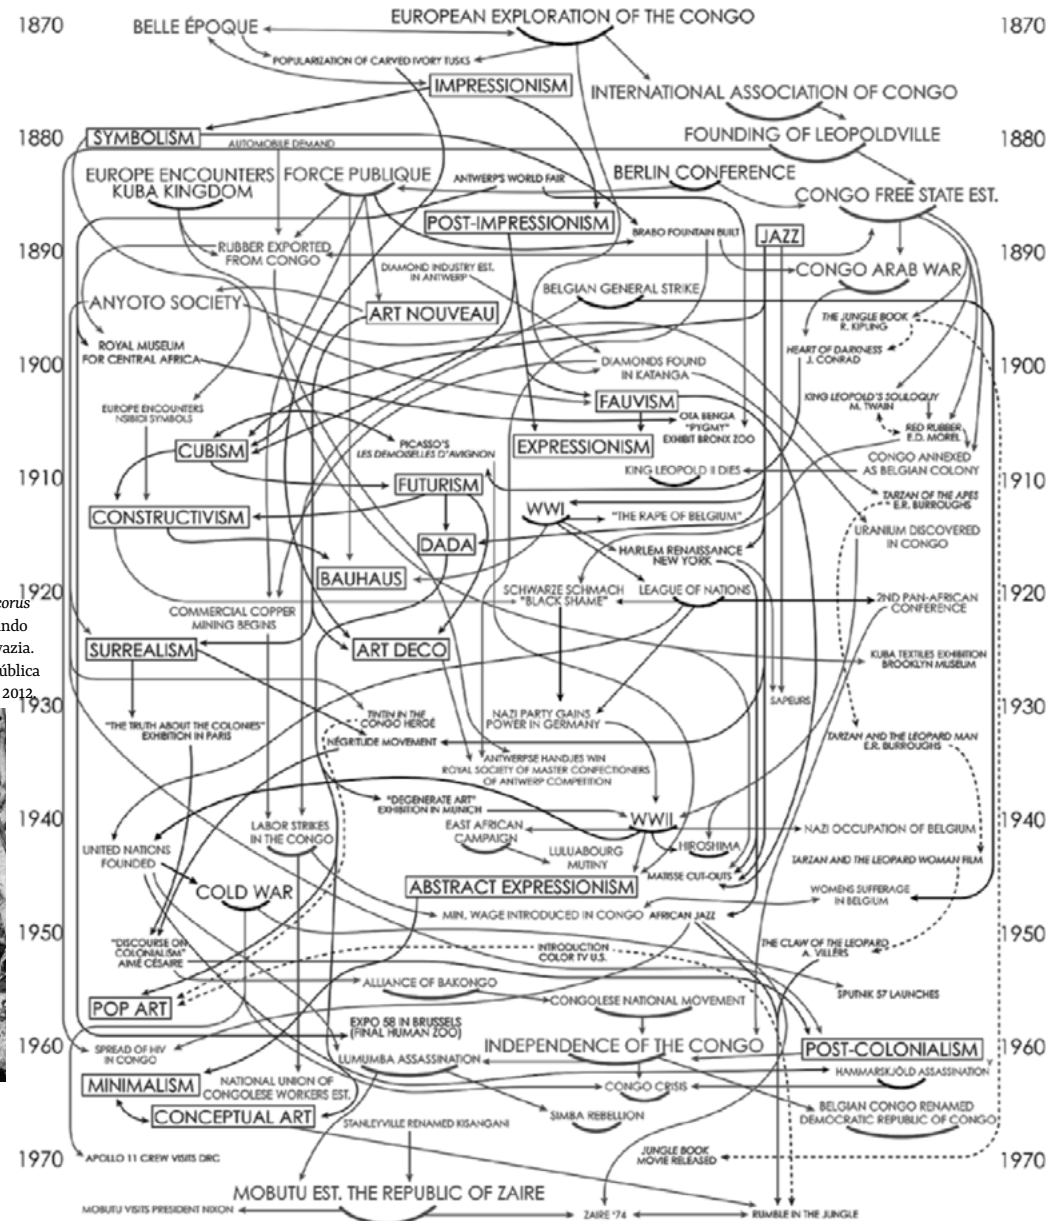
1870 BELLE ÉPOQUE EUROPEAN EXPLORATION OF THE CONGO 1870

POPULARIZATION OF CARVED IVORY TUSKS

IMPRESSIONISM

INTERNATIONAL ASSOCIATION OF CONGO

1880 SYMBOLISM AUTOMOBILE DEMAND FOUNDING OF LEOPOLDVILLE 1880

EUROPE ENCOUNTERS KUBA KINGDOM

FORCE PUBLIQUE

ANTWERP'S WORLD FAIR

BERLIN CONFERENCE

CONGO FREE STATE EST.

POST-IMPRESSIONISM

BRABO FOUNTAIN BUILT

JAZZ

1890 RUBBER EXPORTED FROM CONGO 1890

DIAMOND INDUSTRY EST. IN ANTWERP

CONGO ARAB WAR

ANYOTO SOCIETY

BELGIAN GENERAL STRIKE

ART NOUVEAU

THE JUNGLE BOOK R. KIPLING

ROYAL MUSEUM FOR CENTRAL AFRICA

1900 DIAMONDS FOUND IN KATANGA 1900

HEART OF DARKNESS J. CONRAD

EUROPE ENCOUNTERS NSIBIDI SYMBOLS

KING LEOPOLD'S SOLILOQUY M. TWAIN

FAUVISM

OTA BENGA "PYGMY" EXHIBIT BRONX ZOO

RED RUBBER E.D. MOREL

CUBISM

PICASSO'S LES DEMOISELLES D'AVIGNON

EXPRESSIONISM

CONGO ANNEXED AS BELGIAN COLONY

1910 KING LEOPOLD II DIES 1910

FUTURISM

TARZAN OF THE APES E.R. BURROUGHS

CONSTRUCTIVISM

WWI

"THE RAPE OF BELGIUM"

URANIUM DISCOVERED IN CONGO

DADA

HARLEM RENAISSANCE NEW YORK

BAUHAUS

1920 SCHWARZE SCHMACH "BLACK SHAME" LEAGUE OF NATIONS 2ND PAN-AFRICAN CONFERENCE 1920

COMMERCIAL COPPER MINING BEGINS

SURREALISM

ART DECO

KUBA TEXTILES EXHIBITION BROOKLYN MUSEUM

1930 "THE TRUTH ABOUT THE COLONIES" EXHIBITION IN PARIS

TINTIN IN THE CONGO HERGÉ

NAZI PARTY GAINS POWER IN GERMANY

SAPEURS 1930

NÉGRITUDE MOVEMENT

TARZAN AND THE LEOPARD MAN E.R. BURROUGHS

ANTWERPSE HANDJES WIN ROYAL SOCIETY OF MASTER CONFECTIONERS OF ANTWERP COMPETITION

"DEGENERATE ART" EXHIBITION IN MUNICH

1940 WWII 1940

LABOR STRIKES IN THE CONGO

EAST AFRICAN CAMPAIGN

NAZI OCCUPATION OF BELGIUM

UNITED NATIONS FOUNDED

LULUABOURG MUTINY

HIROSHIMA

TARZAN AND THE LEOPARD WOMAN FILM

COLD WAR

MATISSE CUT-OUTS

ABSTRACT EXPRESSIONISM

WOMENS SUFFERAGE IN BELGIUM

MIN. WAGE INTRODUCED IN CONGO AFRICAN JAZZ

1950 "DISCOURSE ON COLONIALISM" AIMÉ CÉSAIRE 1950

INTRODUCTION COLOR TV U.S.

THE CLAW OF THE LEOPARD A. VILLERS

ALLIANCE OF BAKONGO

POP ART

CONGOLESE NATIONAL MOVEMENT

SPUTNIK 57 LAUNCHES

EXPO 58 IN BRUSSELS (FINAL HUMAN ZOO)

1960 SPREAD OF HIV IN CONGO INDEPENDENCE OF THE CONGO POST-COLONIALISM 1960

LUMUMBA ASSASSINATION

HAMMARSKJÖLD ASSASSINATION

MINIMALISM NATIONAL UNION OF CONGOLESE WORKERS EST.

CONGO CRISIS

CONCEPTUAL ART

SIMBA REBELLION

BELGIAN CONGO RENAMED DEMOCRATIC REPUBLIC OF CONGO

STANLEYVILLE RENAMED KISANGANI

1970 APOLLO 11 CREW VISITS DRC JUNGLE BOOK MOVIE RELEASED 1970

MOBUTU EST. THE REPUBLIC OF ZAIRE

MOBUTU VISITS PRESIDENT NIXON ZAIRE '74 RUMBLE IN THE JUNGLE

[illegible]orus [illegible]ndo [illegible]vazia. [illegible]ública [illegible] 2012.